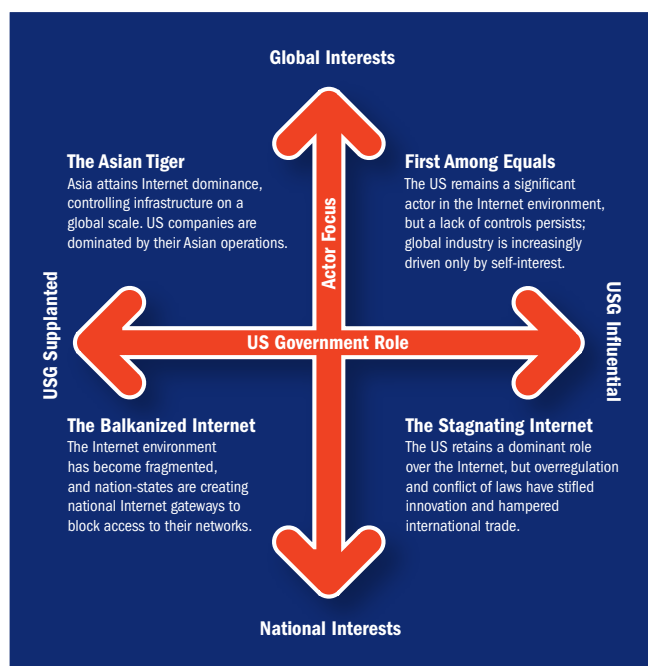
Global Interests

The Asian Tiger
Asia attains Internet dominance, controlling infrastructure on a global scale. US companies are dominated by their Asian operations.

First Among Equals
The US remains a significant actor in the Internet environment, but a lack of controls persists; global industry is increasingly driven only by self-interest.

Actor Focus

USG Supplanted

US Government Role

USG Influential

The Balkanized Internet
The Internet environment has become fragmented, and nation-states are creating national Internet gateways to block access to their networks.

The Stagnating Internet
The US retains a dominant role over the Internet, but overregulation and conflict of laws have stifled innovation and hampered international trade.

National Interests